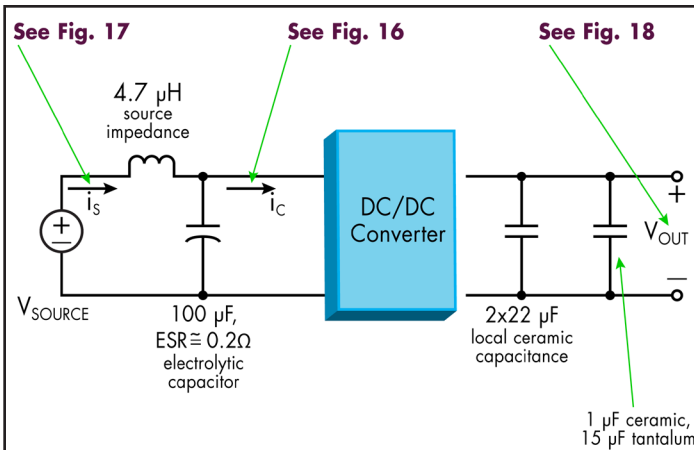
See Fig. 17

See Fig. 16

See Fig. 18

4.7 μH
source
impedance

$i_S$

$i_C$

DC/DC
Converter

+

$V_{OUT}$

—

+
—

$V_{SOURCE}$

100 μF,
ESR ≅ 0.2Ω
electrolytic
capacitor

2x22 μF
local ceramic
capacitance

1 μF ceramic,
15 μF tantalum